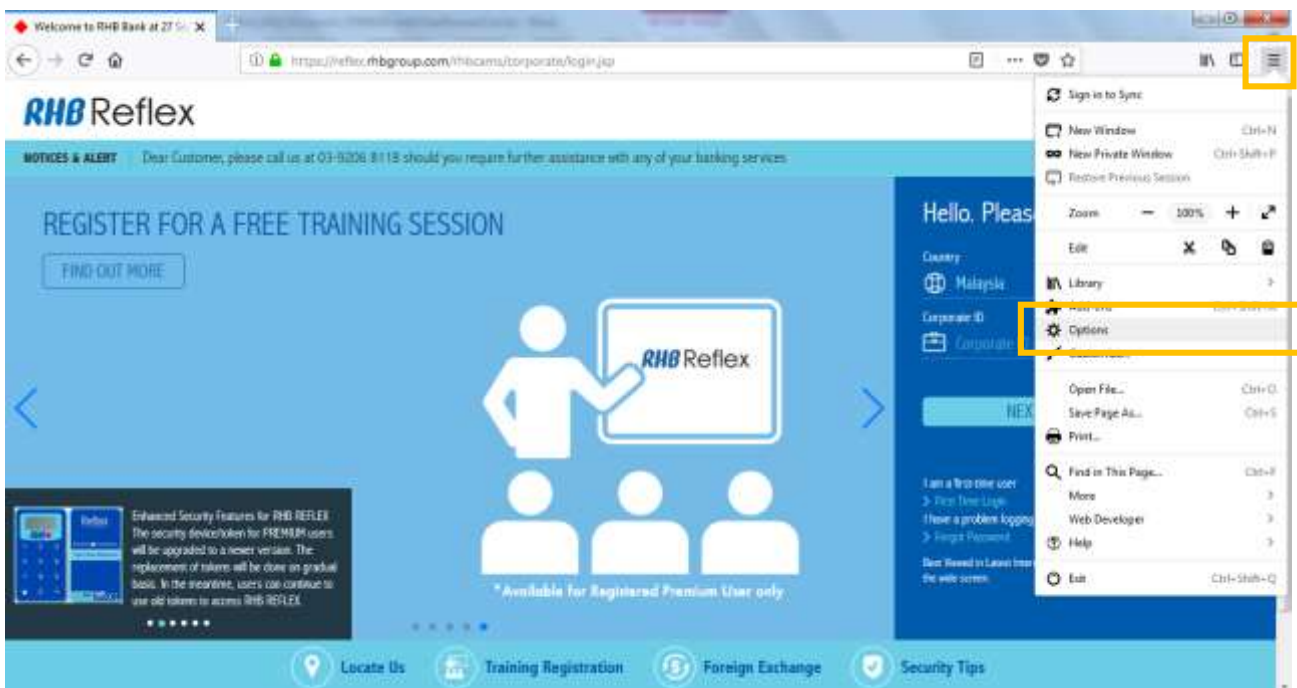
Welcome to RHB Bank at 27 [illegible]

https://reflex.rhbgroup.com/rhbcams/corporate/login.jsp

RHB Reflex

NOTICES & ALERT Dear Customer, please call us at 03-9206 8118 should you require further assistance with any of your banking services

REGISTER FOR A FREE TRAINING SESSION

FIND OUT MORE

RHB Reflex

*Available for Registered Premium User only

Enhanced Security Features for RHB REFLEX The security device/token for PREMIUM users will be upgraded to a newer version. The replacement of tokens will be done on gradual basis. In the meantime, users can continue to use old tokens to access RHB REFLEX.

Hello. Pleas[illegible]

Country

Malaysia

Corporate ID

Corporate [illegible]

NEX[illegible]

I am a first-time user

> First Time Login

I have a problem logging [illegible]

> Forgot Password

Best Viewed in Latest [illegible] the wide screen.

Sign in to Sync

New Window Ctrl+N

New Private Window Ctrl+Shift+P

Restore Previous Session

Zoom — 100% +

Edit

Library >

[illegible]

Options

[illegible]

Open File... Ctrl+O

Save Page As... Ctrl+S

Print...

Find in This Page... Ctrl+F

More >

Web Developer >

Help >

Exit Ctrl+Shift+Q

Locate Us

Training Registration

Foreign Exchange

Security Tips